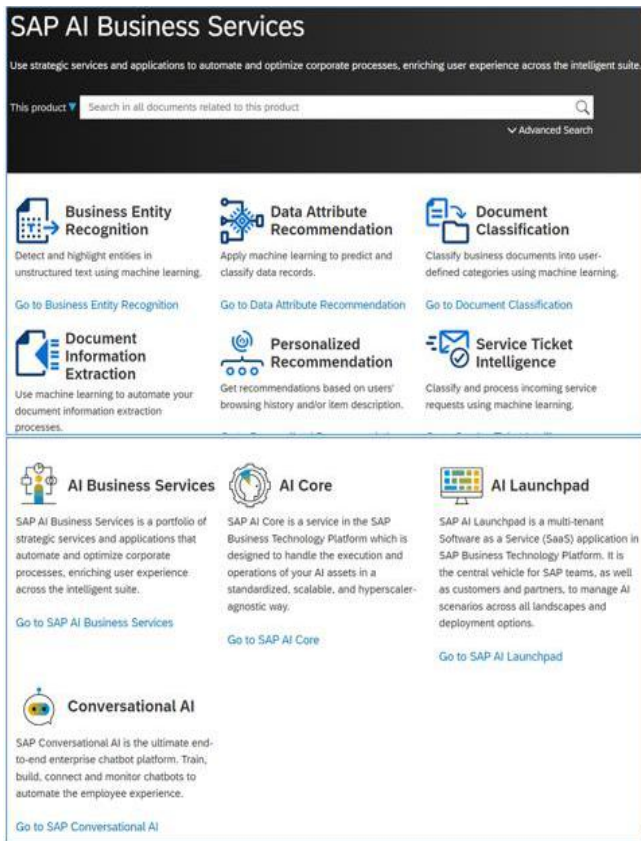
SAP AI Business Services

Use strategic services and applications to automate and optimize corporate processes, enriching user experience across the intelligent suite.

This product ▾ Search in all documents related to this product

Advanced Search

Business Entity Recognition

Detect and highlight entities in unstructured text using machine learning.

Go to Business Entity Recognition

Data Attribute Recommendation

Apply machine learning to predict and classify data records.

Go to Data Attribute Recommendation

Document Classification

Classify business documents into user-defined categories using machine learning.

Go to Document Classification

Document Information Extraction

Use machine learning to automate your document information extraction processes.

Personalized Recommendation

Get recommendations based on users' browsing history and/or item description.

Service Ticket Intelligence

Classify and process incoming service requests using machine learning.

AI Business Services

SAP AI Business Services is a portfolio of strategic services and applications that automate and optimize corporate processes, enriching user experience across the intelligent suite.

Go to SAP AI Business Services

AI Core

SAP AI Core is a service in the SAP Business Technology Platform which is designed to handle the execution and operations of your AI assets in a standardized, scalable, and hyperscaler-agnostic way.

Go to SAP AI Core

AI Launchpad

SAP AI Launchpad is a multi-tenant Software as a Service (SaaS) application in SAP Business Technology Platform. It is the central vehicle for SAP teams, as well as customers and partners, to manage AI scenarios across all landscapes and deployment options.

Go to SAP AI Launchpad

Conversational AI

SAP Conversational AI is the ultimate end-to-end enterprise chatbot platform. Train, build, connect and monitor chatbots to automate the employee experience.

Go to SAP Conversational AI